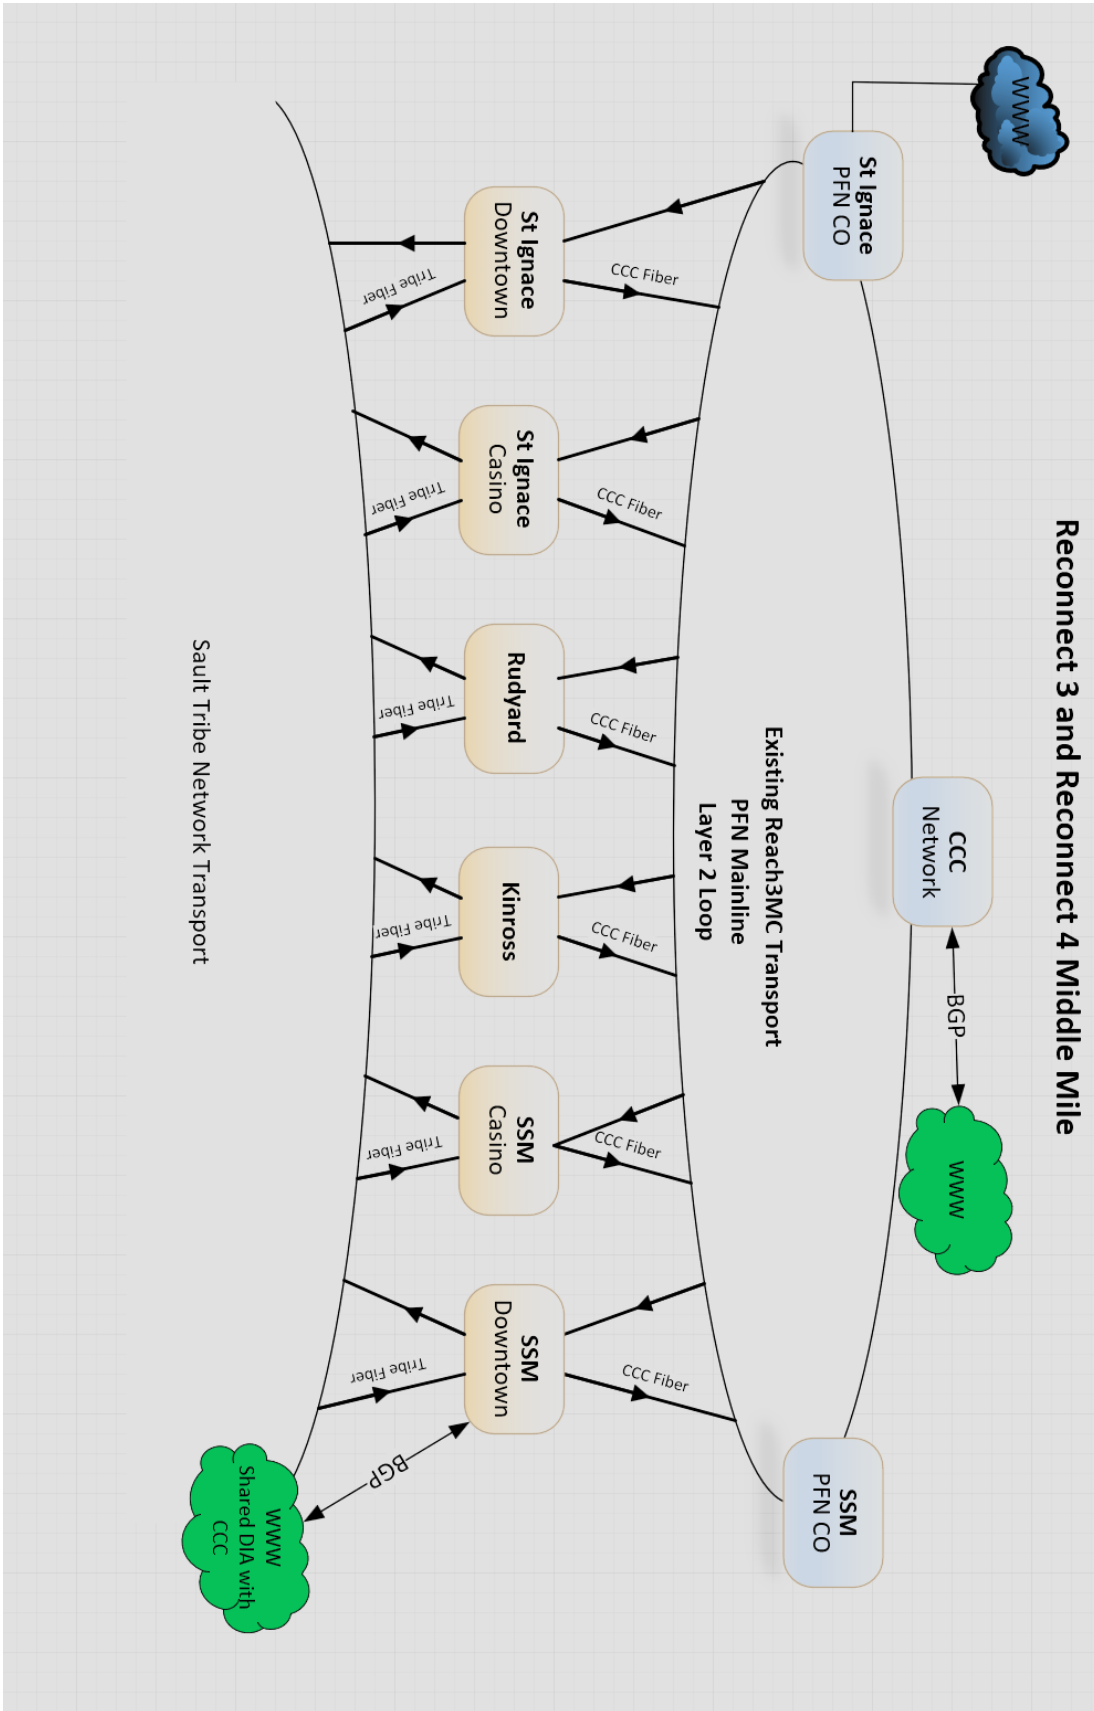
Reconnect 3 and Reconnect 4 Middle Mile

WWW

St Ignace PFN CO

CCC Network

BGP

WWW

SSM PFN CO

Existing Reach3MC Transport PFN Mainline Layer 2 Loop

St Ignace Downtown

CCC Fiber

Tribe Fiber

St Ignace Casino

CCC Fiber

Tribe Fiber

Rudyard

CCC Fiber

Tribe Fiber

Kinross

CCC Fiber

Tribe Fiber

SSM Casino

CCC Fiber

Tribe Fiber

SSM Downtown

CCC Fiber

Tribe Fiber

BGP

WWW Shared DIA with CCC

Sault Tribe Network Transport